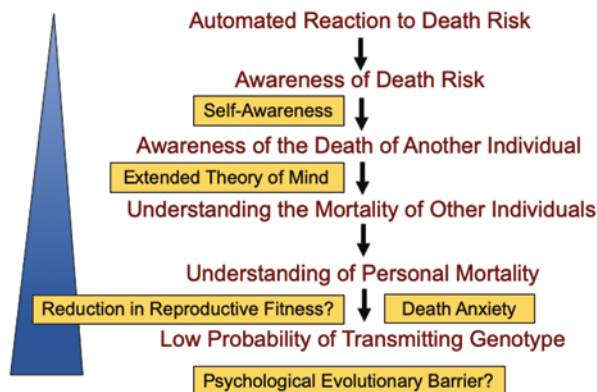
Automated Reaction to Death Risk

Awareness of Death Risk

Self-Awareness

Awareness of the Death of Another Individual

Extended Theory of Mind

Understanding the Mortality of Other Individuals

Understanding of Personal Mortality

Reduction in Reproductive Fitness?

Death Anxiety

Low Probability of Transmitting Genotype

Psychological Evolutionary Barrier?